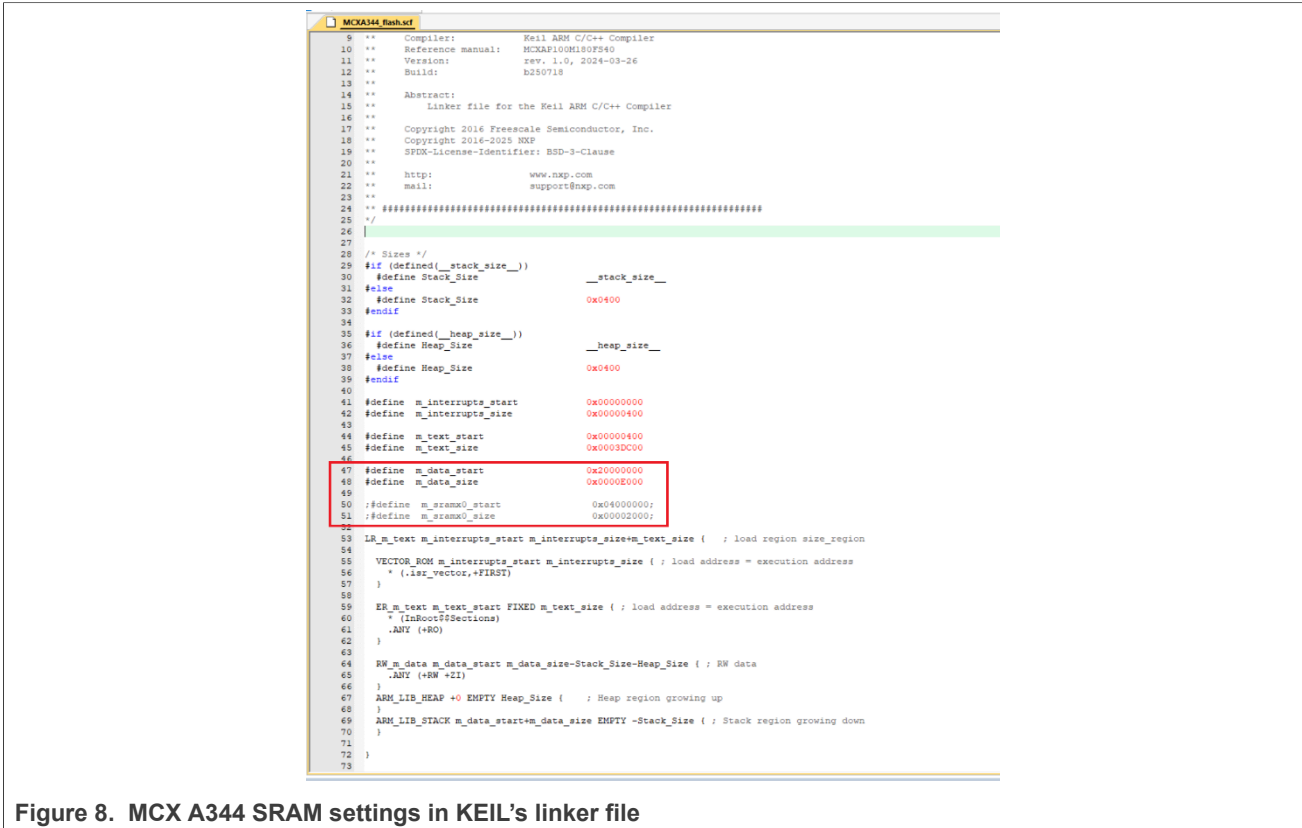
MCXA344_flash.scf

9 ** Compiler: Keil ARM C/C++ Compiler
10 ** Reference manual: MCXAP100M180FS40
11 ** Version: rev. 1.0, 2024-03-26
12 ** Build: b250718
13 **
14 ** Abstract:
15 ** Linker file for the Keil ARM C/C++ Compiler
16 **
17 ** Copyright 2016 Freescale Semiconductor, Inc.
18 ** Copyright 2016-2025 NXP
19 ** SPDX-License-Identifier: BSD-3-Clause
20 **
21 ** http: www.nxp.com
22 ** mail: support@nxp.com
23 **
24 ** ###################################################################
25 */
26
27
28 /* Sizes */
29 #if (defined(__stack_size__))
30 #define Stack_Size __stack_size__
31 #else
32 #define Stack_Size 0x0400
33 #endif
34
35 #if (defined(__heap_size__))
36 #define Heap_Size __heap_size__
37 #else
38 #define Heap_Size 0x0400
39 #endif
40
41 #define m_interrupts_start 0x00000000
42 #define m_interrupts_size 0x00000400
43
44 #define m_text_start 0x00000400
45 #define m_text_size 0x0003DC00
46
47 #define m_data_start 0x20000000
48 #define m_data_size 0x0000E000
49
50 ;#define m_sramx0_start 0x04000000;
51 ;#define m_sramx0_size 0x00002000;
52
53 LR_m_text m_interrupts_start m_interrupts_size+m_text_size { ; load region size_region
54
55 VECTOR_ROM m_interrupts_start m_interrupts_size { ; load address = execution address
56 * (.isr_vector,+FIRST)
57 }
58
59 ER_m_text m_text_start FIXED m_text_size { ; load address = execution address
60 * (InRoot$$Sections)
61 .ANY (+RO)
62 }
63
64 RW_m_data m_data_start m_data_size-Stack_Size-Heap_Size { ; RW data
65 .ANY (+RW +ZI)
66 }
67 ARM_LIB_HEAP +0 EMPTY Heap_Size { ; Heap region growing up
68 }
69 ARM_LIB_STACK m_data_start+m_data_size EMPTY -Stack_Size { ; Stack region growing down
70 }
71
72 }
73

Figure 8. MCX A344 SRAM settings in KEIL's linker file